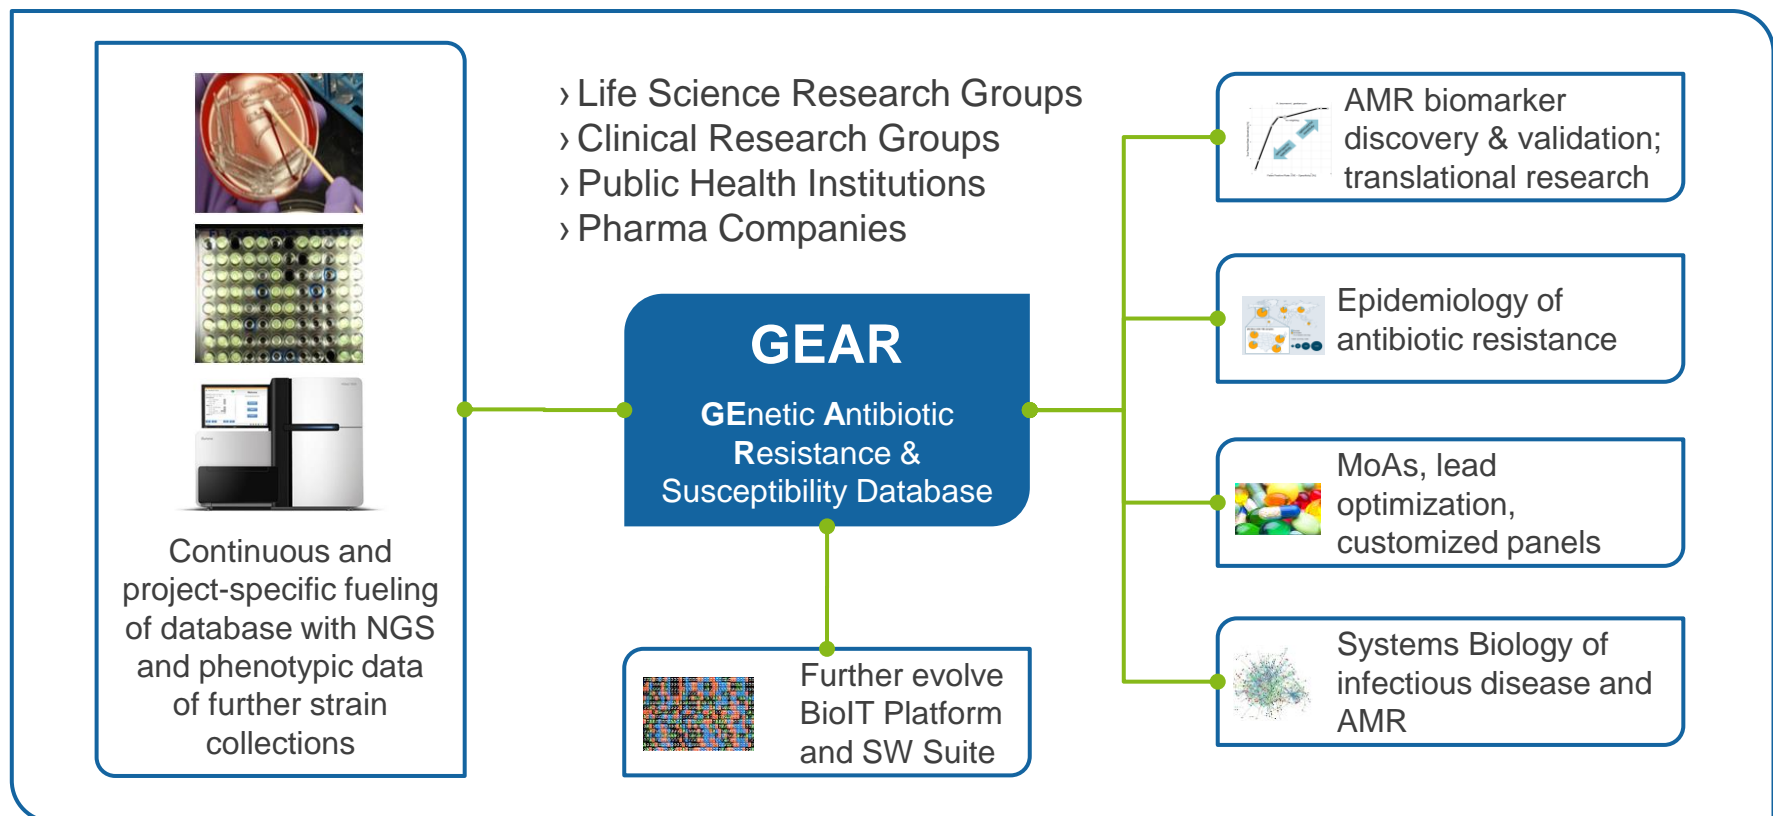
Continuous and project-specific fueling of database with NGS and phenotypic data of further strain collections

› Life Science Research Groups
› Clinical Research Groups
› Public Health Institutions
› Pharma Companies

GEAR

GEnetic Antibiotic Resistance & Susceptibility Database

Further evolve BioIT Platform and SW Suite

AMR biomarker discovery & validation; translational research

Epidemiology of antibiotic resistance

MoAs, lead optimization, customized panels

Systems Biology of infectious disease and AMR